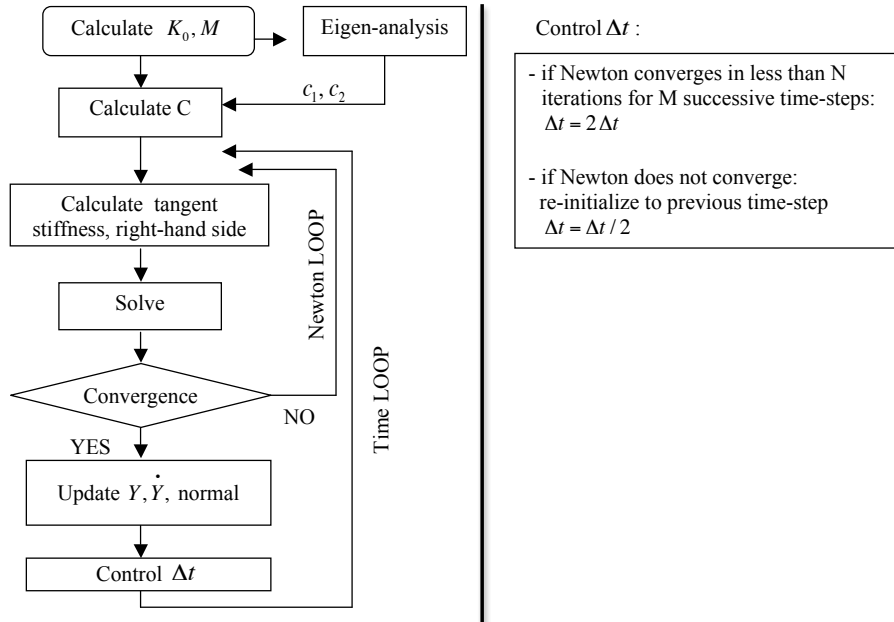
Calculate $K_0, M$

Eigen-analysis

$c_1, c_2$

Calculate C

Calculate tangent stiffness, right-hand side

Solve

Newton LOOP

Convergence

NO

YES

Time LOOP

Update $Y, \dot{Y}$, normal

Control $\Delta t$

Control $\Delta t$ :

- if Newton converges in less than N iterations for M successive time-steps: $\Delta t = 2\Delta t$

- if Newton does not converge: re-initialize to previous time-step $\Delta t = \Delta t / 2$